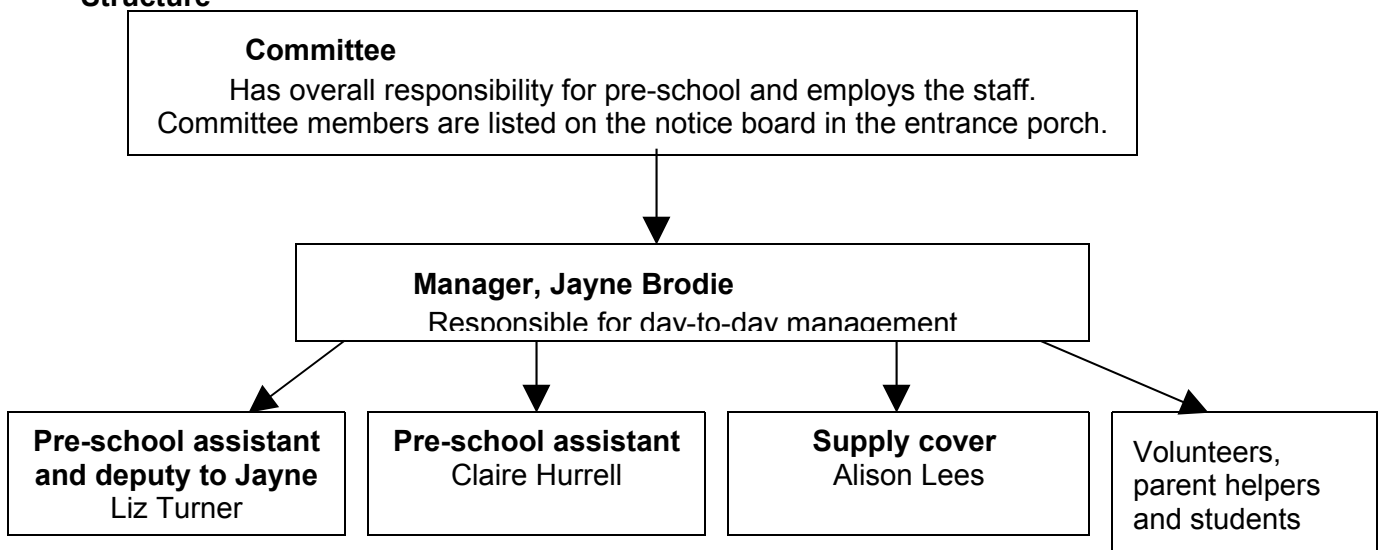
Structure

Committee

Has overall responsibility for pre-school and employs the staff. Committee members are listed on the notice board in the entrance porch.

Manager, Jayne Brodie

Responsible for day-to-day management

Pre-school assistant and deputy to Jayne
Liz Turner

Pre-school assistant
Claire Hurrell

Supply cover
Alison Lees

Volunteers, parent helpers and students